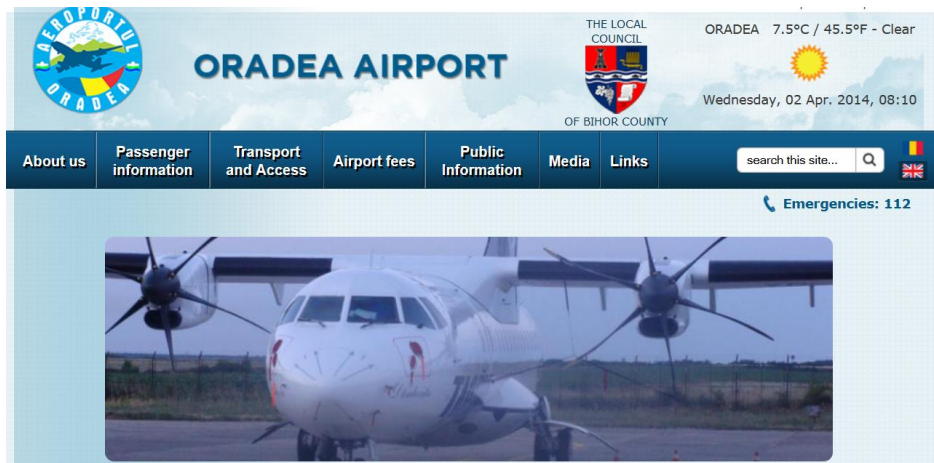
AEROPORTUL ORADEA

ORADEA AIRPORT

THE LOCAL COUNCIL

OF BIHOR COUNTY

ORADEA 7.5°C / 45.5°F - Clear

Wednesday, 02 Apr. 2014, 08:10

About us

Passenger information

Transport and Access

Airport fees

Public Information

Media

Links

search this site...

Emergencies: 112